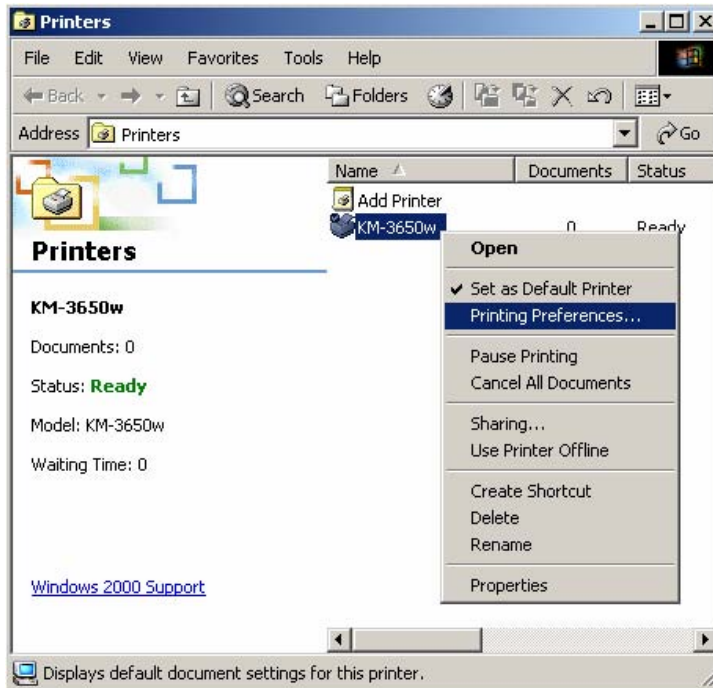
Printers

File Edit View Favorites Tools Help

Back Search Folders

Address Printers

Go

Printers

KM-3650w

Documents: 0

Status: Ready

Model: KM-3650w

Waiting Time: 0

Windows 2000 Support

| Name | Documents | Status |
|---|---|---|
| Add Printer | | |
| KM-3650w | 0 | Ready |

Open

Set as Default Printer

Printing Preferences...

Pause Printing

Cancel All Documents

Sharing...

Use Printer Offline

Create Shortcut

Delete

Rename

Properties

Displays default document settings for this printer.